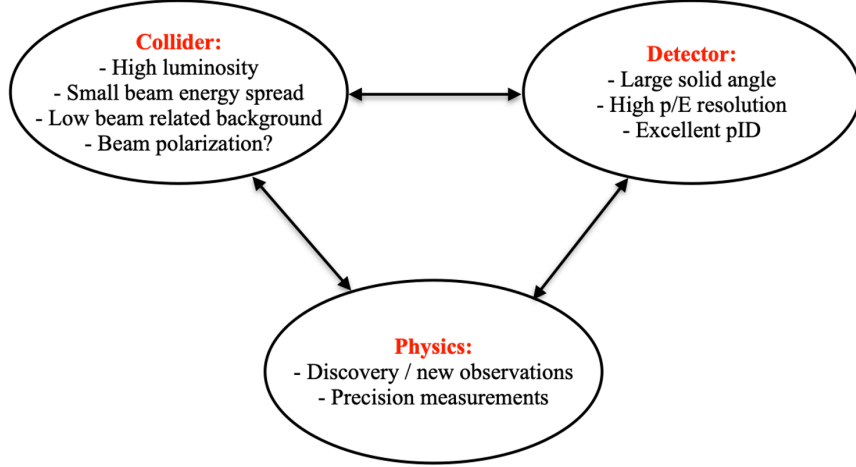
Collider:
- High luminosity
- Small beam energy spread
- Low beam related background
- Beam polarization?

Detector:
- Large solid angle
- High p/E resolution
- Excellent pID

Physics:
- Discovery / new observations
- Precision measurements